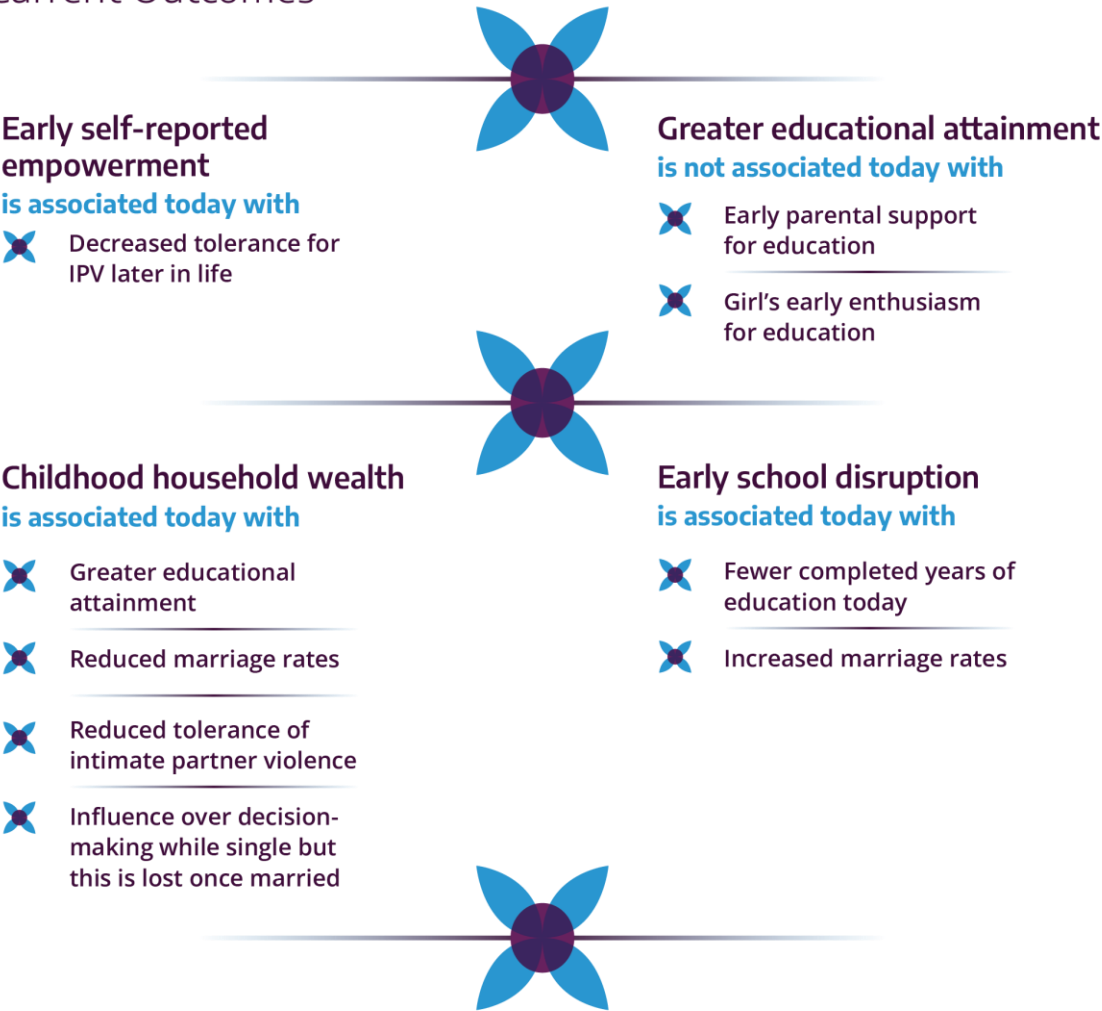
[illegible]

Early self-reported empowerment
is associated today with

Decreased tolerance for IPV later in life

Greater educational attainment
is not associated today with

Early parental support for education

Girl's early enthusiasm for education

Childhood household wealth
is associated today with

Greater educational attainment

Reduced marriage rates

Reduced tolerance of intimate partner violence

Influence over decision-making while single but this is lost once married

Early school disruption
is associated today with

Fewer completed years of education today

Increased marriage rates